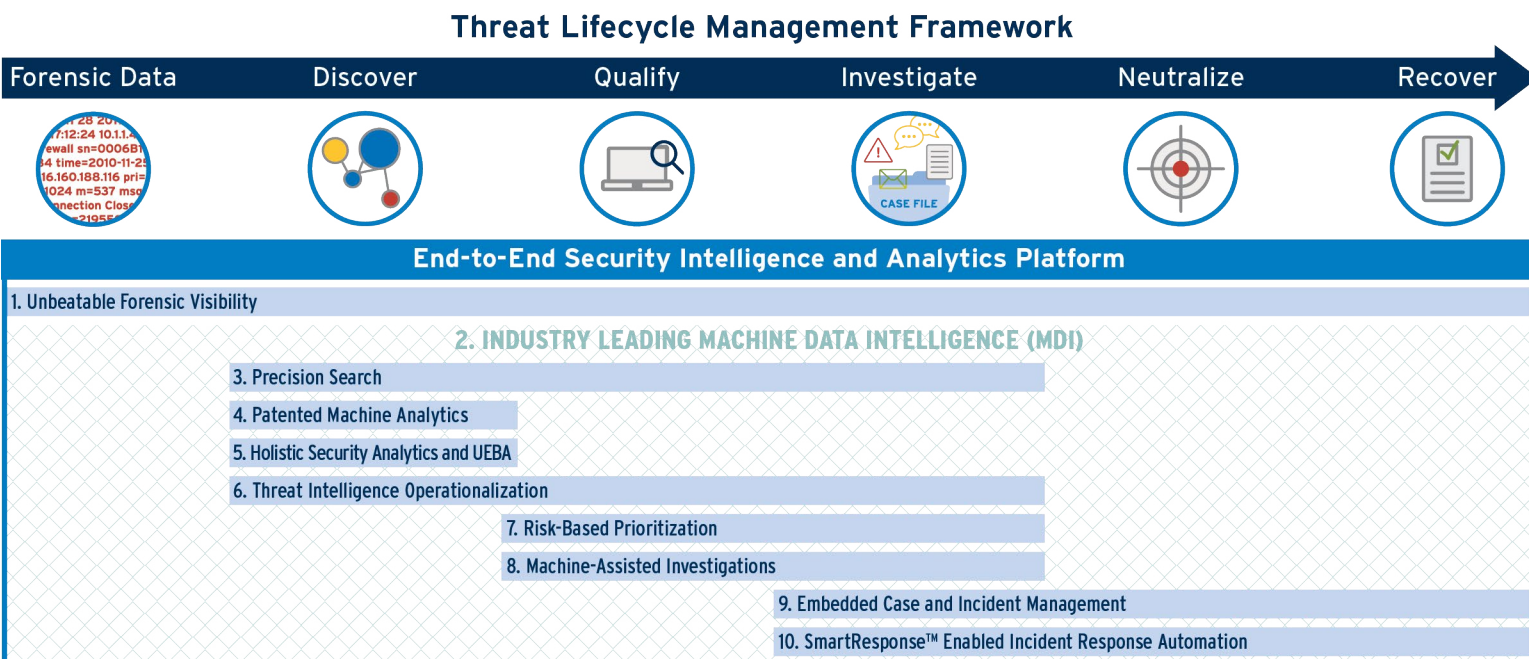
Threat Lifecycle Management Framework

Forensic Data
Discover
Qualify
Investigate
Neutralize
Recover

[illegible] 28 201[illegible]
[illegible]7:12:24 10.1.1.4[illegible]
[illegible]ewall sn=0006B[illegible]
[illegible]4 time=2010-11-25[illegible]
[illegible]16.160.188.116 pri=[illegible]
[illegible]1024 m=537 ms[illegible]
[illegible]nnection Close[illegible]
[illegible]=2195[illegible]

CASE FILE

End-to-End Security Intelligence and Analytics Platform

1. Unbeatable Forensic Visibility

2. INDUSTRY LEADING MACHINE DATA INTELLIGENCE (MDI)

3. Precision Search

4. Patented Machine Analytics

5. Holistic Security Analytics and UEBA

6. Threat Intelligence Operationalization

7. Risk-Based Prioritization

8. Machine-Assisted Investigations

9. Embedded Case and Incident Management

10. SmartResponse™ Enabled Incident Response Automation